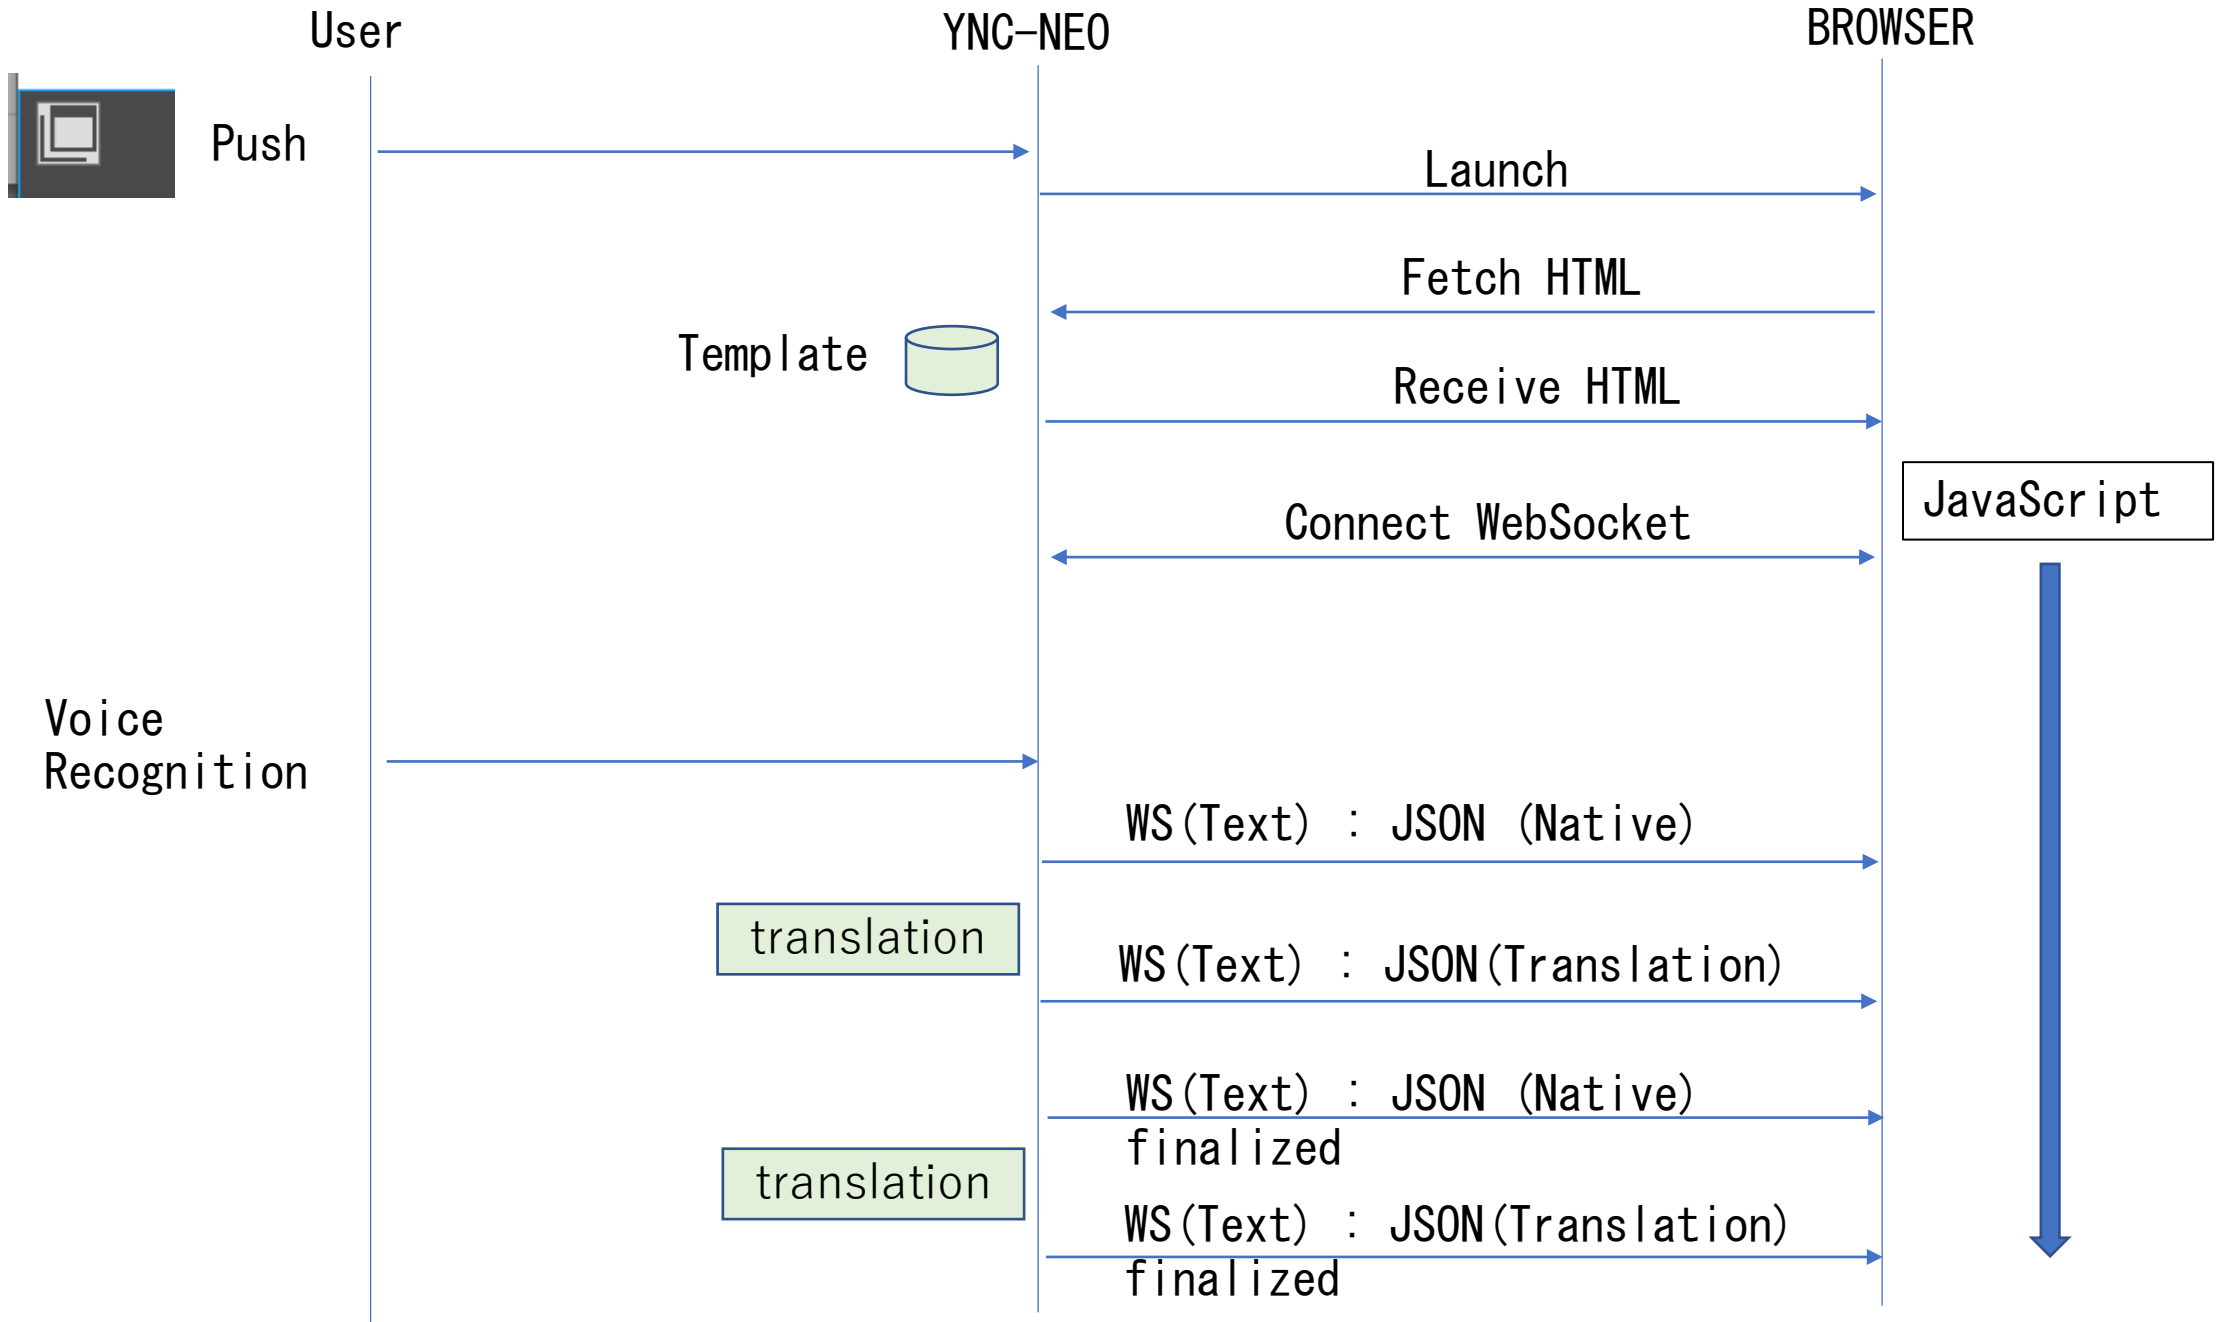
User

YNC-NEO

BROWSER

Push

Launch

Fetch HTML

Template

Receive HTML

JavaScript

Connect WebSocket

Voice Recognition

WS(Text) : JSON (Native)

translation

WS(Text) : JSON(Translation)

WS(Text) : JSON (Native) finalized

translation

WS(Text) : JSON(Translation) finalized